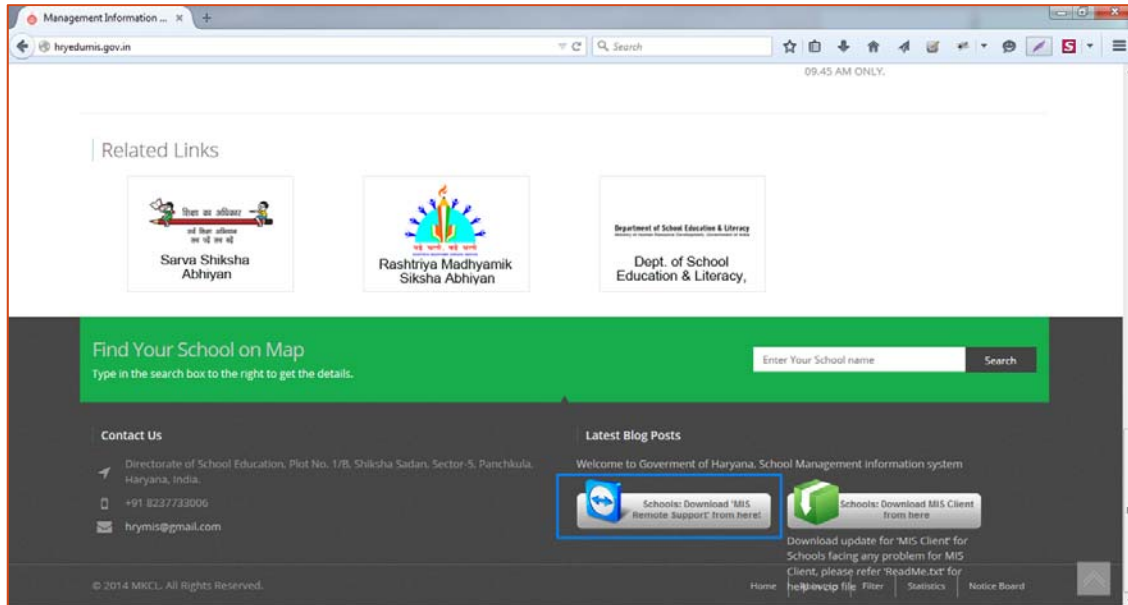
Management Information ... ×

hryedumis.gov.in

Search

09.45 AM ONLY.

Related Links

शिक्षा का अधिकार
सर्व शिक्षा अभियान
सब पढ़ें सब बढ़ें

Sarva Shiksha Abhiyan

Rashtriya Madhyamik Siksha Abhiyan

Department of School Education & Literacy

Dept. of School Education & Literacy,

Find Your School on Map

Type in the search box to the right to get the details.

Enter Your School name

Search

Contact Us

Directorate of School Education, Plot No. 1/B, Shiksha Sadan, Sector-5, Panchkula, Haryana, India.

+91 8237733006

hrymis@gmail.com

Latest Blog Posts

Welcome to Goverment of Haryana, School Management information system

Schools: Download 'MIS Remote Support' from here!

Schools: Download MIS Client from here

Download update for 'MIS Client' for Schools facing any problem for MIS Client, please refer 'ReadMe.txt' for help in zip file

© 2014 MKCL. All Rights Reserved.

Home

Filter

Statistics

Notice Board